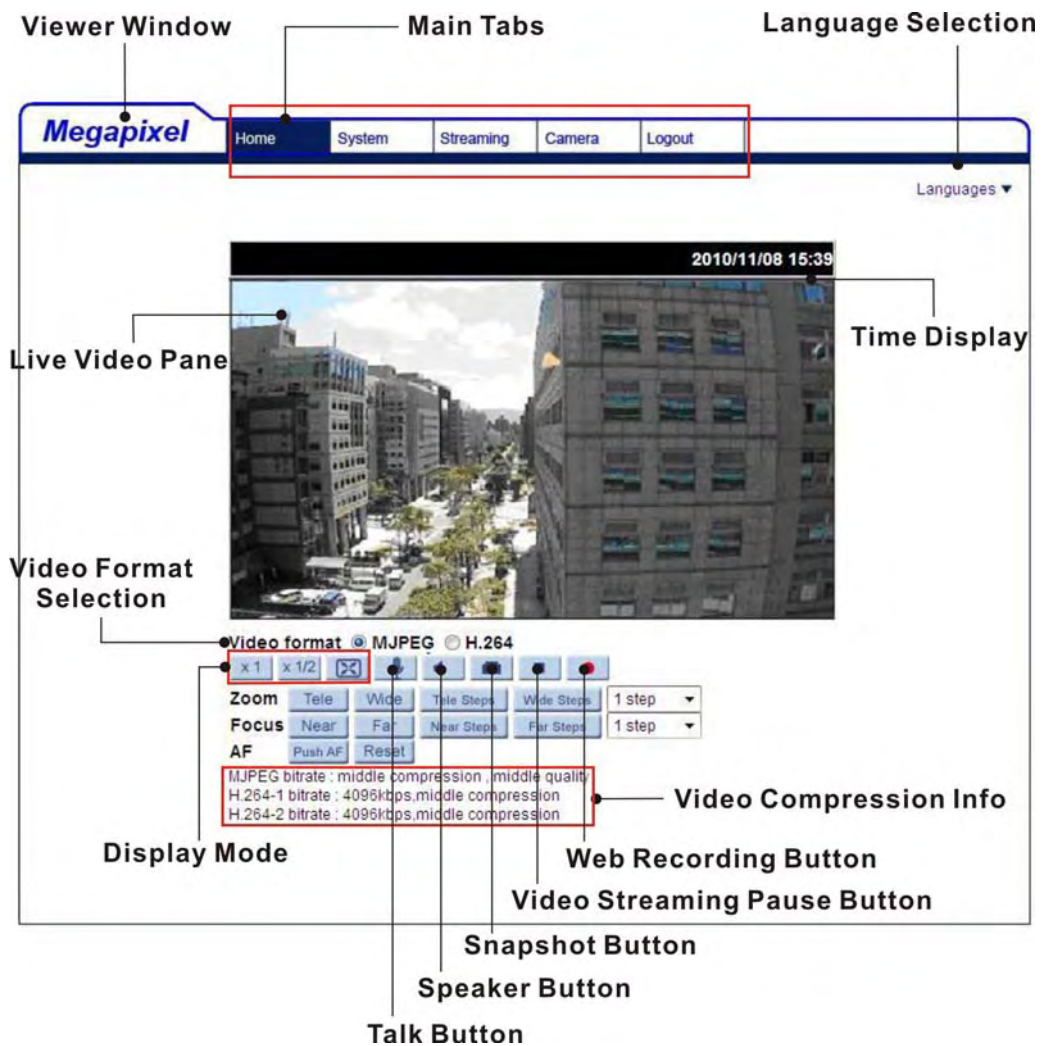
Viewer Window

Main Tabs

Language Selection

Megapixel

Home System Streaming Camera Logout

Languages ▼

2010/11/08 15:39

Time Display

Live Video Pane

Video Format Selection

Video format MJPEG H.264

x 1 x 1/2

Zoom Tele Wide Tele Steps Wide Steps 1 step

Focus Near Far Near Steps Far Steps 1 step

AF Push AF Reset

MJPEG bitrate : middle compression , middle quality
H.264-1 bitrate : 4096kbps,middle compression
H.264-2 bitrate : 4096kbps,middle compression

Video Compression Info

Display Mode

Web Recording Button

Video Streaming Pause Button

Snapshot Button

Speaker Button

Talk Button